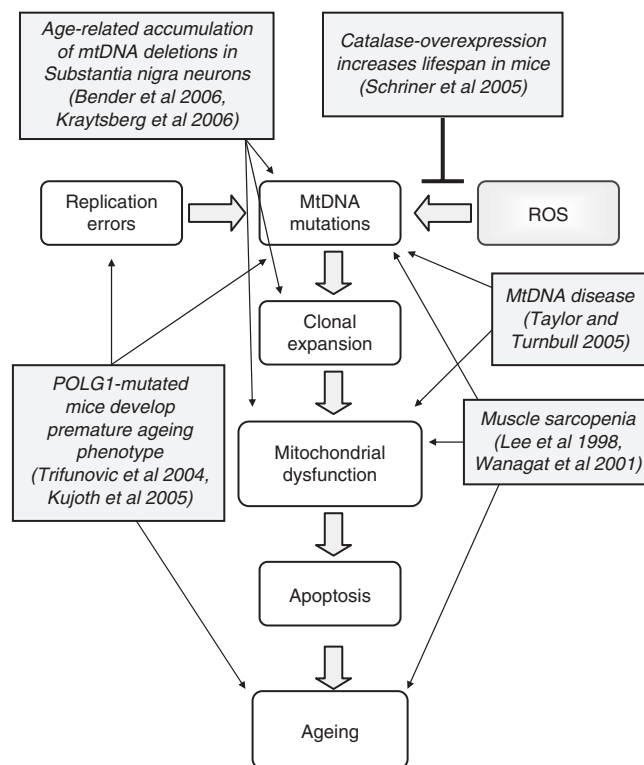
Age-related accumulation of mtDNA deletions in Substantia nigra neurons (Bender et al 2006, Kraytsberg et al 2006)

Catalase-overexpression increases lifespan in mice (Schriner et al 2005)

Replication errors

MtDNA mutations

ROS

Clonal expansion

MtDNA disease (Taylor and Turnbull 2005)

POLG1-mutated mice develop premature ageing phenotype (Trifunovic et al 2004, Kujoth et al 2005)

Mitochondrial dysfunction

Muscle sarcopenia (Lee et al 1998, Wanagat et al 2001)

Apoptosis

Ageing